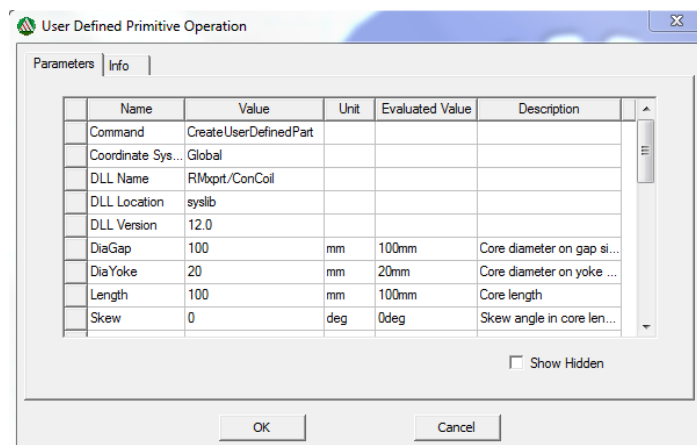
User Defined Primitive Operation

Parameters | Info

| Name | Value | Unit | Evaluated Value | Description |
|---|---|---|---|---|
| Command | CreateUserDefinedPart | | | |
| Coordinate Sys... | Global | | | |
| DLL Name | RMxprt/ConCoil | | | |
| DLL Location | syslib | | | |
| DLL Version | 12.0 | | | |
| DiaGap | 100 | mm | 100mm | Core diameter on gap si... |
| DiaYoke | 20 | mm | 20mm | Core diameter on yoke ... |
| Length | 100 | mm | 100mm | Core length |
| Skew | 0 | deg | 0deg | Skew angle in core len... |

Show Hidden

OK

Cancel